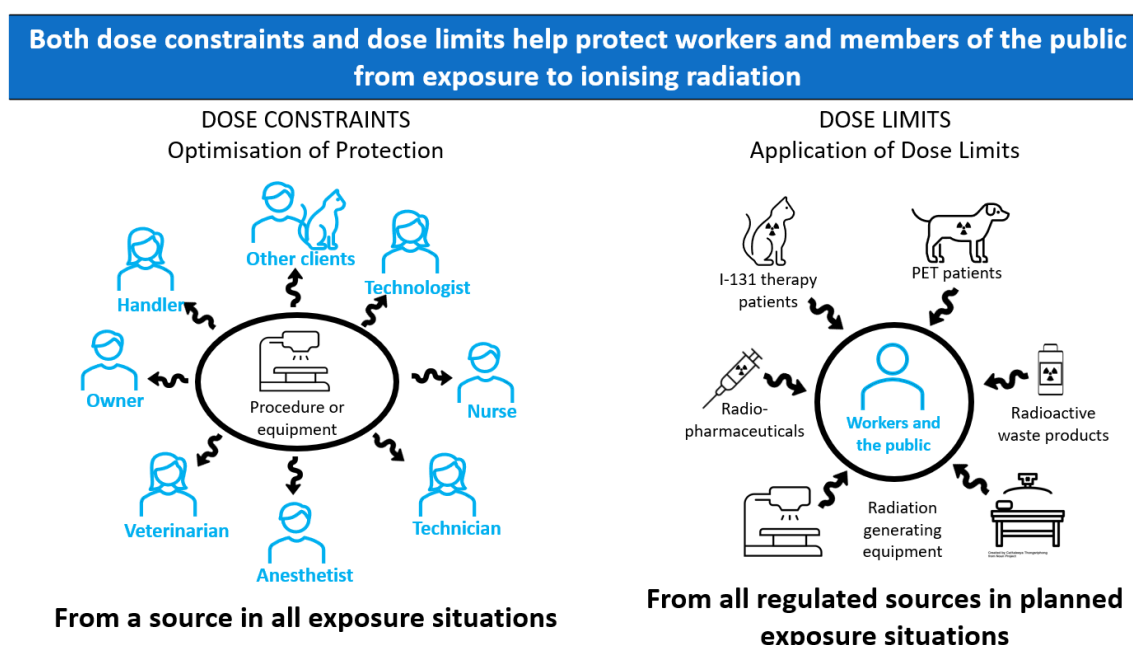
Both dose constraints and dose limits help protect workers and members of the public from exposure to ionising radiation

DOSE CONSTRAINTS
Optimisation of Protection

Other clients

Handler

Technologist

Owner

Procedure or equipment

Nurse

Veterinarian

Anesthetist

Technician

From a source in all exposure situations

DOSE LIMITS
Application of Dose Limits

I-131 therapy patients

PET patients

Radio-pharmaceuticals

Workers and the public

Radioactive waste products

Radiation generating equipment

Created by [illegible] from Noun Project

From all regulated sources in planned exposure situations